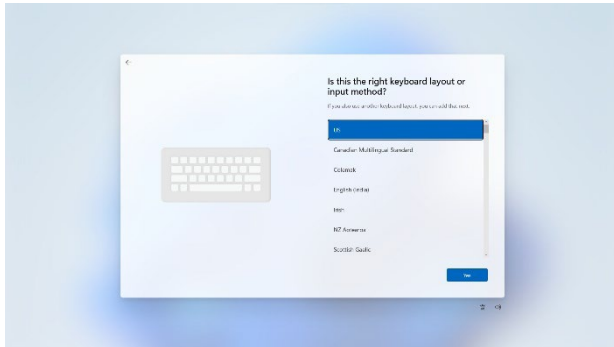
Is this the right keyboard layout or input method?

If you also use another keyboard layout, you can add that next.

US

Canadian Multilingual Standard

Colemak

English (India)

Irish

NZ Aotearoa

Scottish Gaelic

Yes